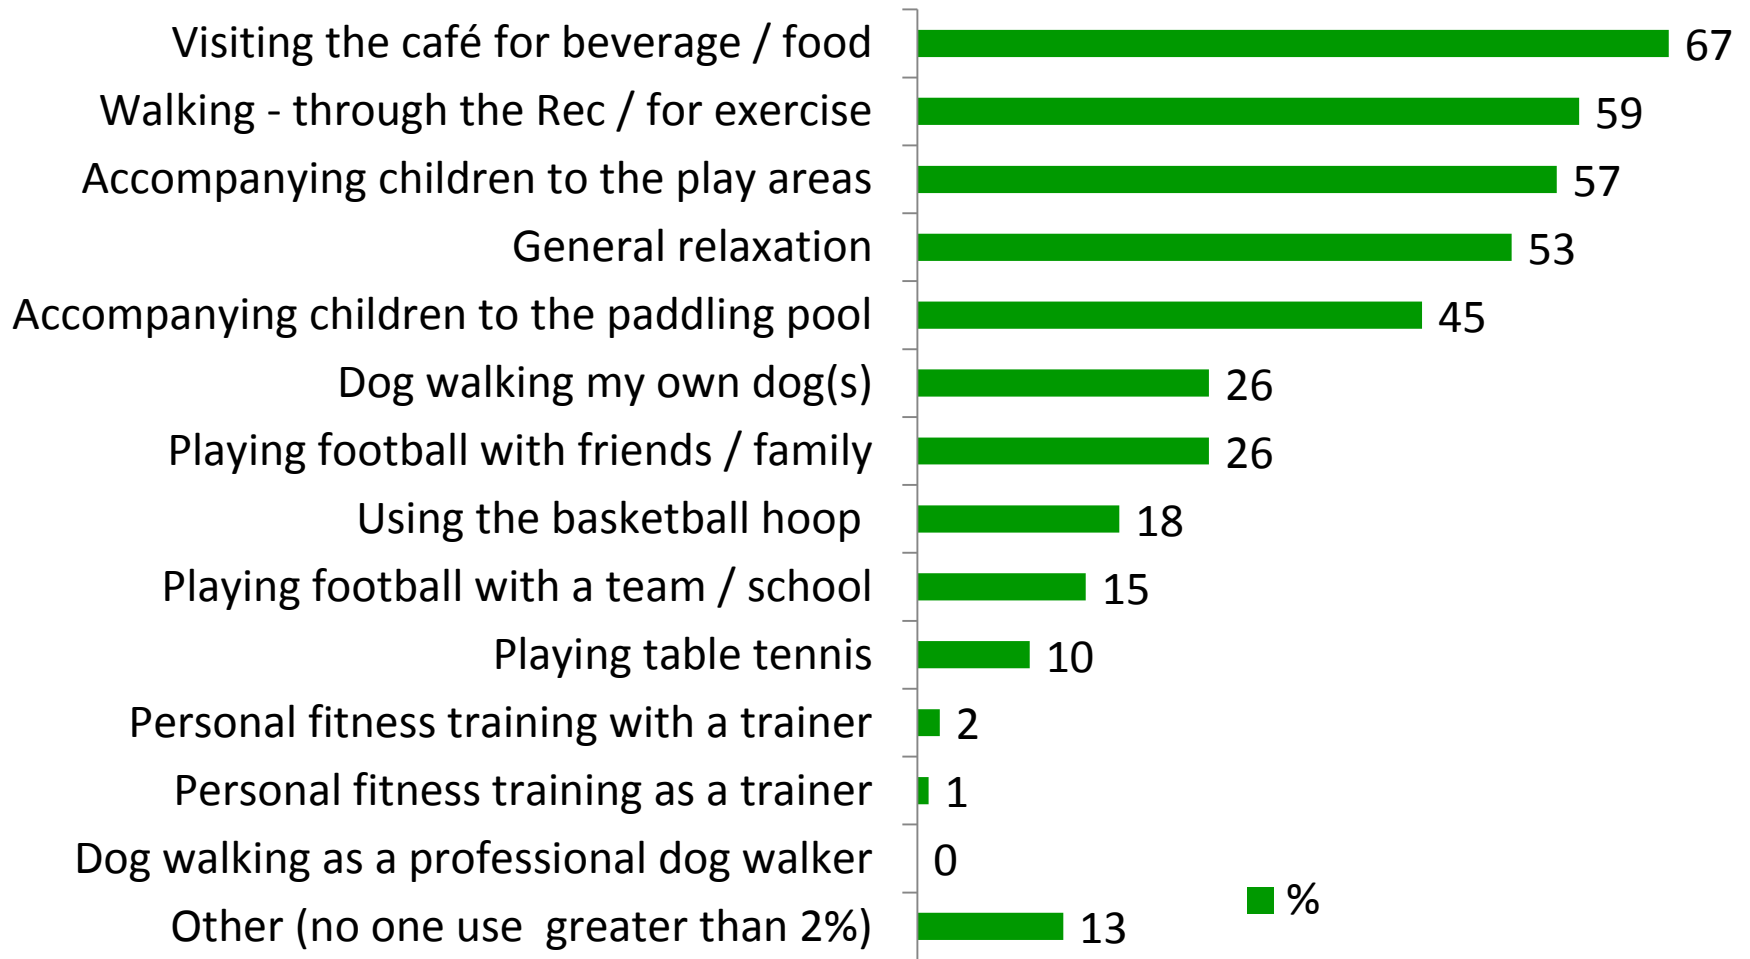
| Activity | % |
|---|---|
| Visiting the café for beverage / food | 67 |
| Walking - through the Rec / for exercise | 59 |
| Accompanying children to the play areas | 57 |
| General relaxation | 53 |
| Accompanying children to the paddling pool | 45 |
| Dog walking my own dog(s) | 26 |
| Playing football with friends / family | 26 |
| Using the basketball hoop | 18 |
| Playing football with a team / school | 15 |
| Playing table tennis | 10 |
| Personal fitness training with a trainer | 2 |
| Personal fitness training as a trainer | 1 |
| Dog walking as a professional dog walker | 0 |
| Other (no one use greater than 2%) | 13 |